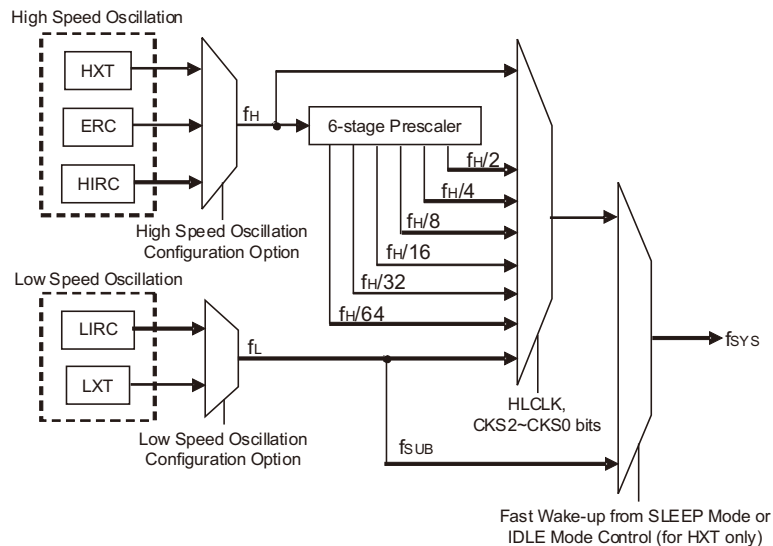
High Speed Oscillation

HXT

ERC

HIRC

$f_H$

6-stage Prescaler

$f_H/2$

$f_H/4$

$f_H/8$

$f_H/16$

$f_H/32$

$f_H/64$

High Speed Oscillation Configuration Option

Low Speed Oscillation

LIRC

LXT

$f_L$

Low Speed Oscillation Configuration Option

$f_{SUB}$

HLCLK, CKS2~CKS0 bits

$f_{SYS}$

Fast Wake-up from SLEEP Mode or IDLE Mode Control (for HXT only)